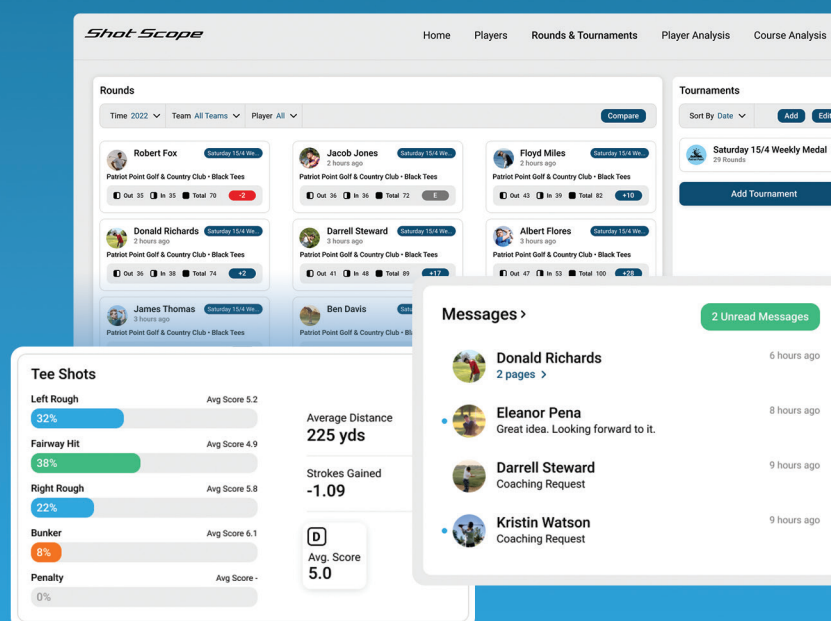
Shot Scope

Home Players Rounds & Tournaments Player Analysis Course Analysis

Rounds

Time 2022 Team All Teams Player All Compare

Robert Fox Saturday 15/4 We...
Patriot Point Golf & Country Club • Black Tees
Out 35 In 35 Total 70 -2

Jacob Jones Saturday 15/4 We...
2 hours ago
Patriot Point Golf & Country Club • Black Tees
Out 36 In 36 Total 72 E

Floyd Miles Saturday 15/4 We...
2 hours ago
Patriot Point Golf & Country Club • Black Tees
Out 43 In 39 Total 82 +10

Donald Richards Saturday 15/4 We...
2 hours ago
Patriot Point Golf & Country Club • Black Tees
Out 36 In 38 Total 74 +2

Darrell Steward Saturday 15/4 We...
3 hours ago
Patriot Point Golf & Country Club • Black Tees
Out 41 In 48 Total 89 +17

Albert Flores Saturday 15/4 We...
3 hours ago
Patriot Point Golf & Country Club • Black Tees
Out 47 In 53 Total 100 +28

James Thomas Saturday 15/4 We...
3 hours ago
Patriot Point Golf & Country Club • Black Tees

Ben Davis Satu

Tournaments

Sort By Date Add Edit

Saturday 15/4 Weekly Medal
29 Rounds

Add Tournament

Messages >

2 Unread Messages

Donald Richards
2 pages >
6 hours ago

Eleanor Pena
Great idea. Looking forward to it.
8 hours ago

Darrell Steward
Coaching Request
9 hours ago

Kristin Watson
Coaching Request
9 hours ago

Tee Shots

Left Rough Avg Score 5.2
32%

Fairway Hit Avg Score 4.9
38%

Right Rough Avg Score 5.8
22%

Bunker Avg Score 6.1
8%

Penalty Avg Score -
0%

Average Distance
225 yds

Strokes Gained
-1.09

D
Avg. Score
5.0